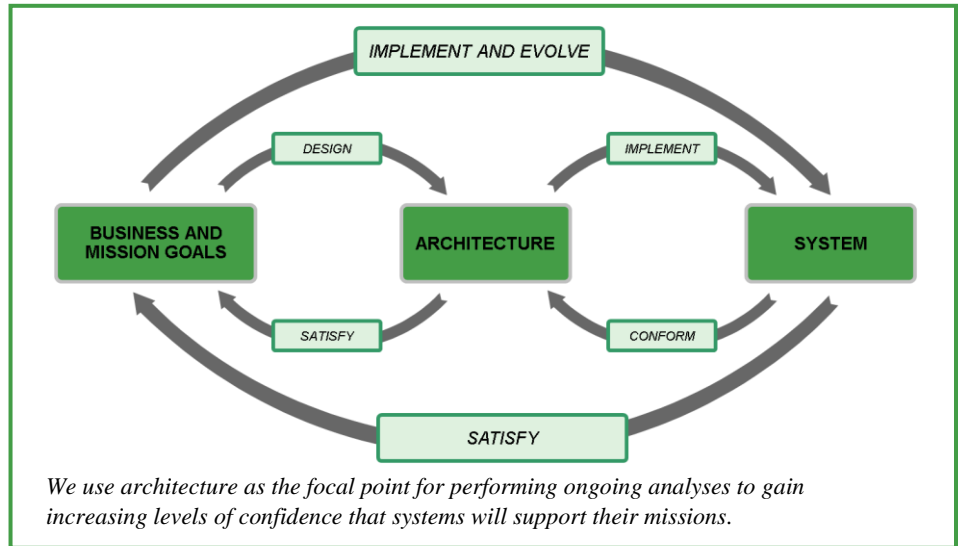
IMPLEMENT AND EVOLVE

DESIGN

IMPLEMENT

BUSINESS AND MISSION GOALS

ARCHITECTURE

SYSTEM

SATISFY

CONFORM

SATISFY

We use architecture as the focal point for performing ongoing analyses to gain increasing levels of confidence that systems will support their missions.